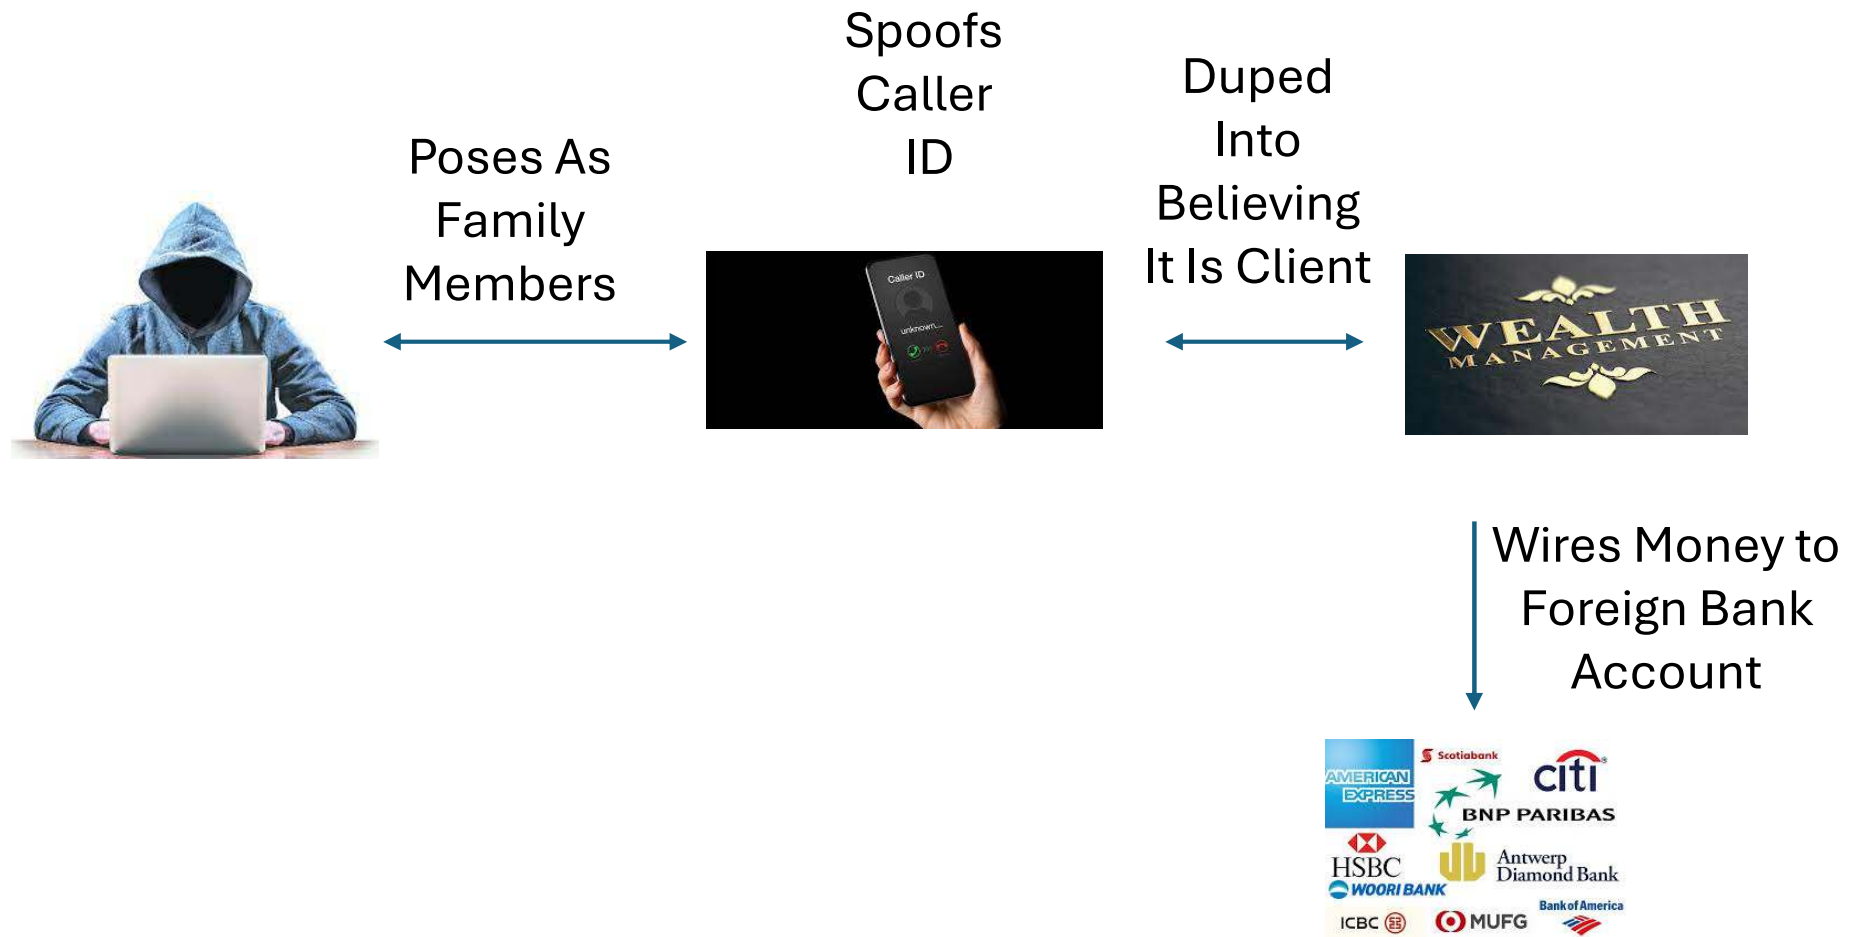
Poses As Family Members

Spoofs Caller ID

Caller ID
unknown...

Duped Into Believing It Is Client

WEALTH MANAGEMENT

Wires Money to Foreign Bank Account

AMERICAN EXPRESS
Scotiabank
citi
BNP PARIBAS
HSBC
Antwerp Diamond Bank
WOORI BANK
ICBC
MUFG
Bank of America